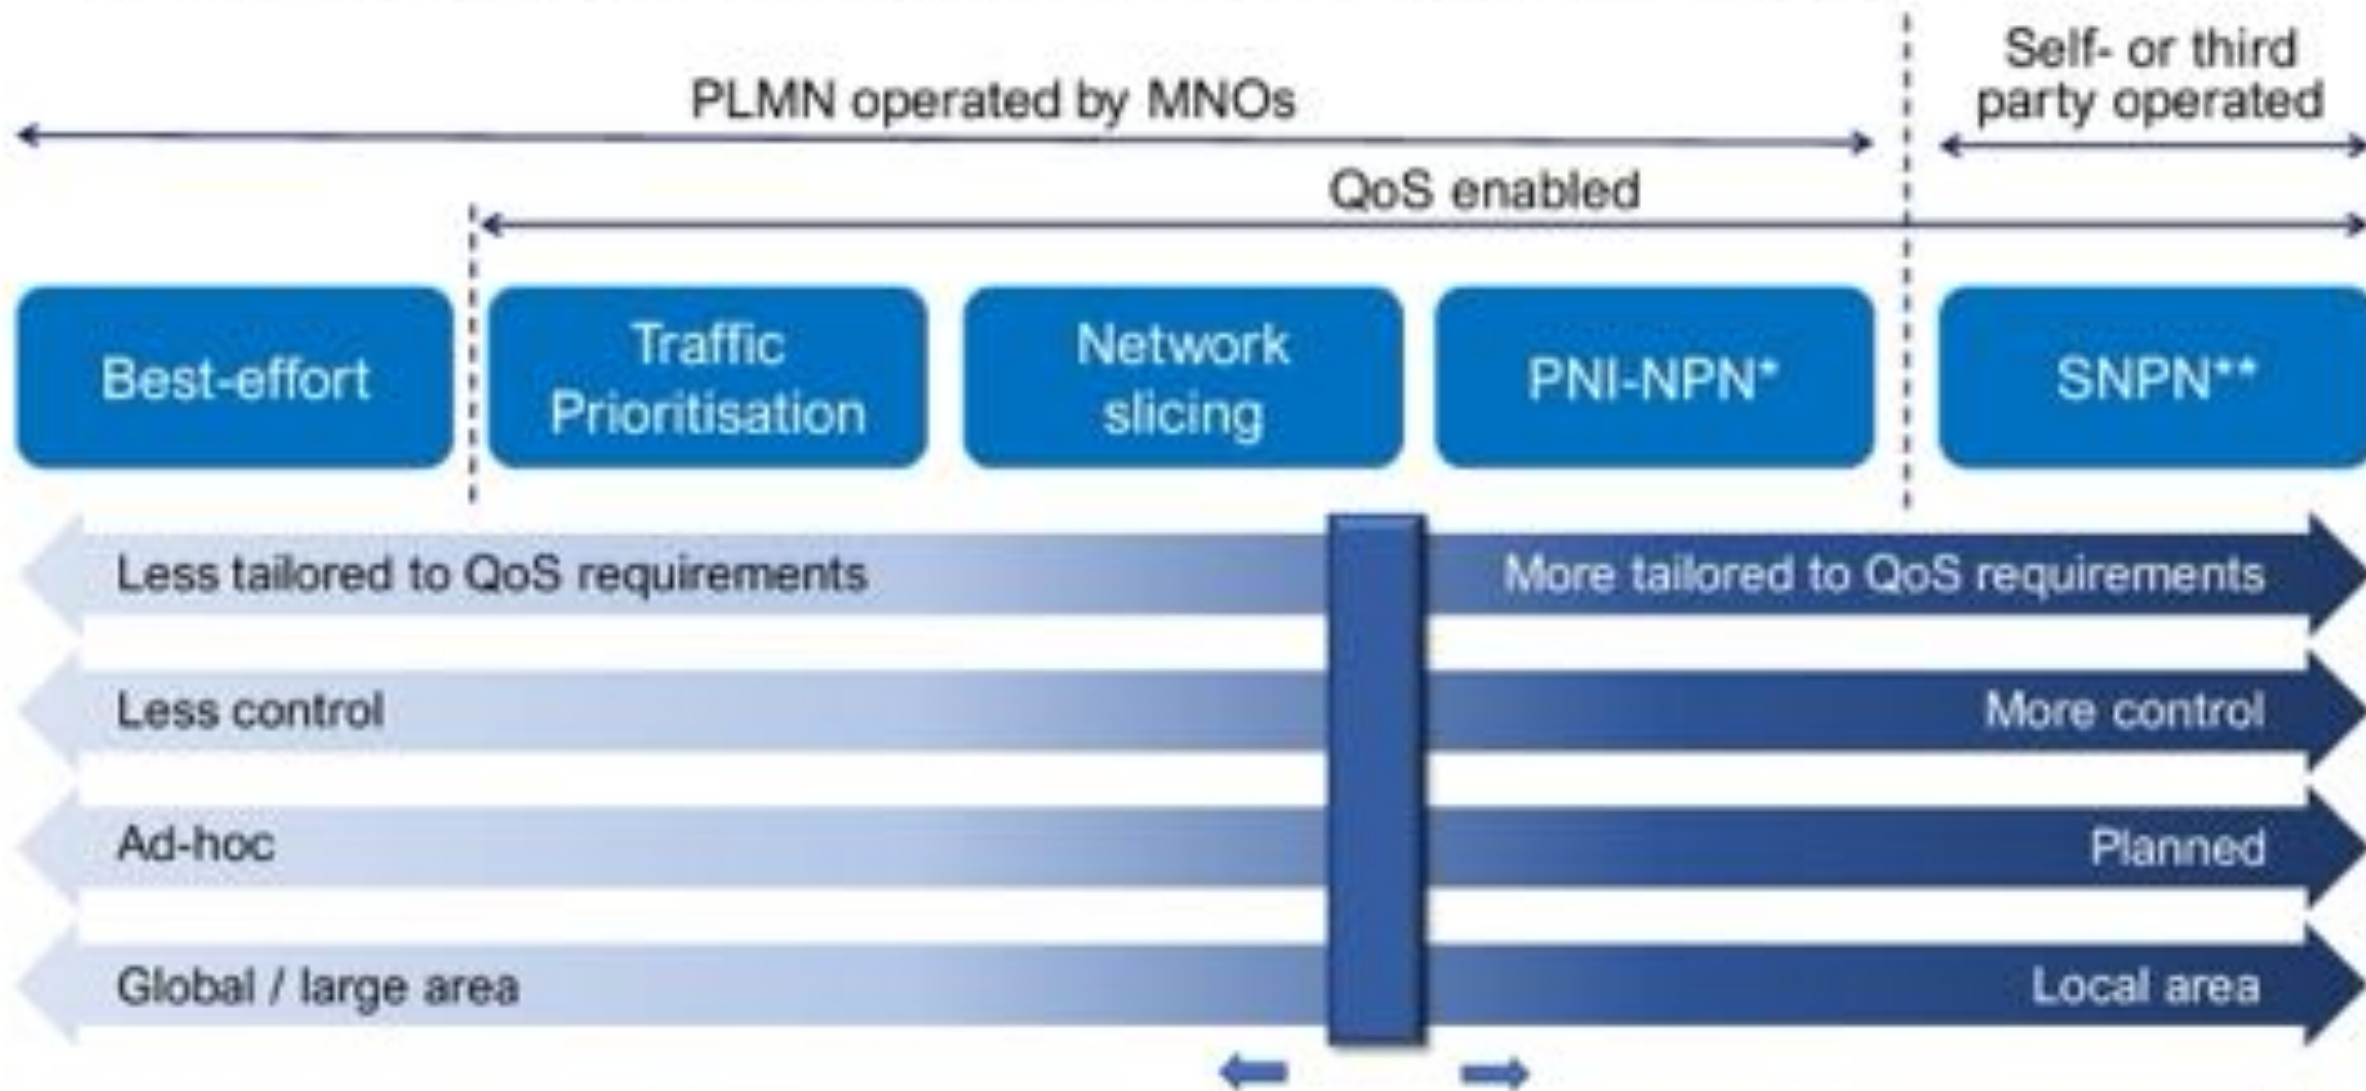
PLMN operated by MNOs

Self- or third party operated

QoS enabled

Best-effort

Traffic Prioritisation

Network slicing

PNI-NPN*

SNPN**

Less tailored to QoS requirements

More tailored to QoS requirements

Less control

More control

Ad-hoc

Planned

Global / large area

Local area